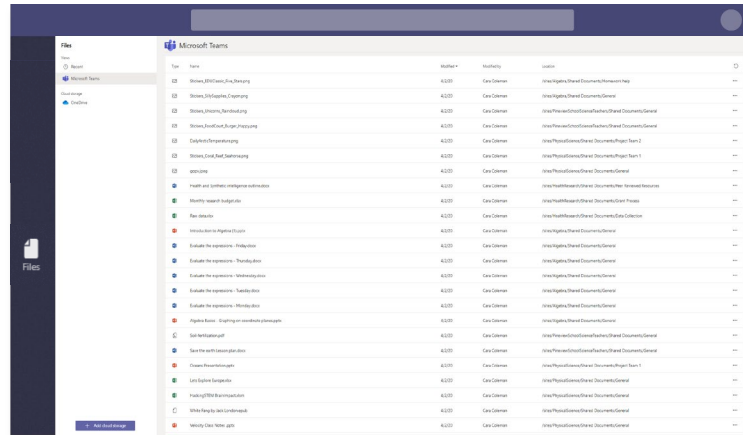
Files

Views
Recent
Microsoft Teams

Cloud storage
OneDrive

Files

+ Add cloud storage

Microsoft Teams

| Type | Name | Modified | Modified by | Location |
|---|---|---|---|---|
| | Stickers_BSNClassic_Eve_Stars.png | 4/2/20 | Cara Coleman | /sites/Algebra/Shared Documents/Homework help |
| | Stickers_SillySupplies_Crayon.png | 4/2/20 | Cara Coleman | /sites/Algebra/Shared Documents/General |
| | Stickers_Unicorns_Rainbow.png | 4/2/20 | Cara Coleman | /sites/PineviewSchoolScienceTeachers/Shared Documents/General |
| | Stickers_FoodCourt_Burger_Happy.png | 4/2/20 | Cara Coleman | /sites/PineviewSchoolScienceTeachers/Shared Documents/General |
| | DailyArcticTemperature.png | 4/2/20 | Cara Coleman | /sites/PhysicalScience/Shared Documents/Project Team 2 |
| | Stickers_Coral_Reef_Seahorse.png | 4/2/20 | Cara Coleman | /sites/PhysicalScience/Shared Documents/Project Team 1 |
| | gppx.jpeg | 4/2/20 | Cara Coleman | /sites/PhysicalScience/Shared Documents/General |
| | Health and Synthetic Intelligence outline.docx | 4/2/20 | Cara Coleman | /sites/HealthResearch/Shared Documents/Peer Reviewed Resources |
| | Monthly research budget.xlsx | 4/2/20 | Cara Coleman | /sites/HealthResearch/Shared Documents/Grant Process |
| | Raw data.xlsx | 4/2/20 | Cara Coleman | /sites/HealthResearch/Shared Documents/Data Collection |
| | Introduction to Algebra (1).pptx | 4/2/20 | Cara Coleman | /sites/Algebra/Shared Documents/General |
| | Evaluate the expressions - Friday.docx | 4/2/20 | Cara Coleman | /sites/Algebra/Shared Documents/General |
| | Evaluate the expressions - Thursday.docx | 4/2/20 | Cara Coleman | /sites/Algebra/Shared Documents/General |
| | Evaluate the expressions - Wednesday.docx | 4/2/20 | Cara Coleman | /sites/Algebra/Shared Documents/General |
| | Evaluate the expressions - Tuesday.docx | 4/2/20 | Cara Coleman | /sites/Algebra/Shared Documents/General |
| | Evaluate the expressions - Monday.docx | 4/2/20 | Cara Coleman | /sites/Algebra/Shared Documents/General |
| | Algebra Basics - Graphing on coordinate planes.pptx | 4/2/20 | Cara Coleman | /sites/Algebra/Shared Documents/General |
| | Soil-fertilization.pdf | 4/2/20 | Cara Coleman | /sites/PineviewSchoolScienceTeachers/Shared Documents/General |
| | Save the earth lesson plan.docx | 4/2/20 | Cara Coleman | /sites/PineviewSchoolScienceTeachers/Shared Documents/General |
| | Oceans Presentation.pptx | 4/2/20 | Cara Coleman | /sites/PhysicalScience/Shared Documents/Project Team 1 |
| | Lets Explore Sun.xlsx | 4/2/20 | Cara Coleman | /sites/PhysicalScience/Shared Documents/General |
| | FinalizeSTEM Brainstorm.xlsm | 4/2/20 | Cara Coleman | /sites/PhysicalScience/Shared Documents/General |
| | White Paper by Jack London.epub | 4/2/20 | Cara Coleman | /sites/PhysicalScience/Shared Documents/General |
| | Velocity Class Notes .pptx | 4/2/20 | Cara Coleman | /sites/PhysicalScience/Shared Documents/General |